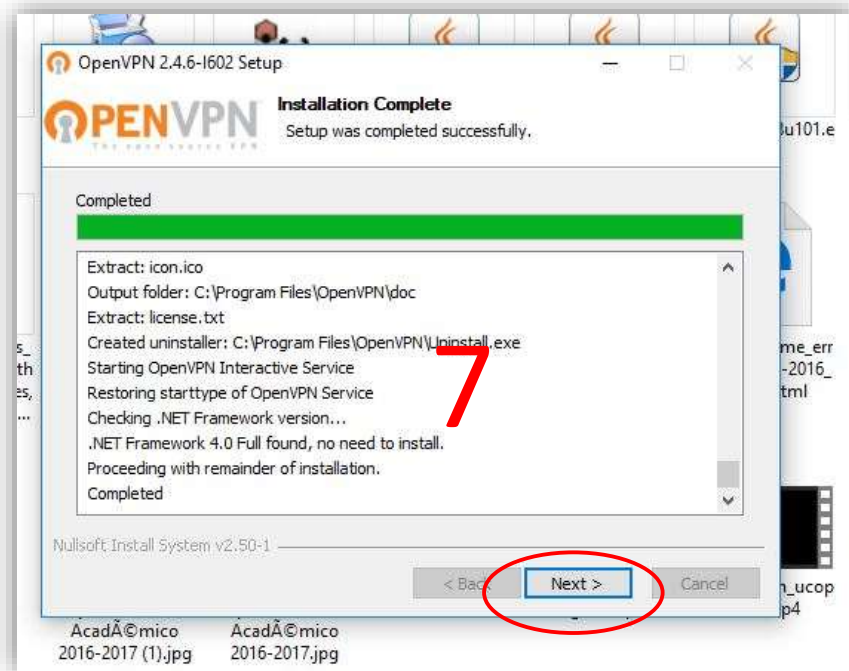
OpenVPN 2.4.6-I602 Setup

OPENVPN
The open source VPN

Installation Complete
Setup was completed successfully.

Completed

Extract: icon.ico
Output folder: C:\Program Files\OpenVPN\doc
Extract: license.txt
Created uninstaller: C:\Program Files\OpenVPN\Uninstall.exe
Starting OpenVPN Interactive Service
Restoring starttype of OpenVPN Service
Checking .NET Framework version...
.NET Framework 4.0 Full found, no need to install.
Proceeding with remainder of installation.
Completed

7

Nullsoft Install System v2.50-1

< Back
Next >
Cancel

8u101.e
me_err
-2016_
tml
s_
th
es,
...
n_ucop
p4

AcadÃ©mico 2016-2017 (1).jpg
AcadÃ©mico 2016-2017.jpg